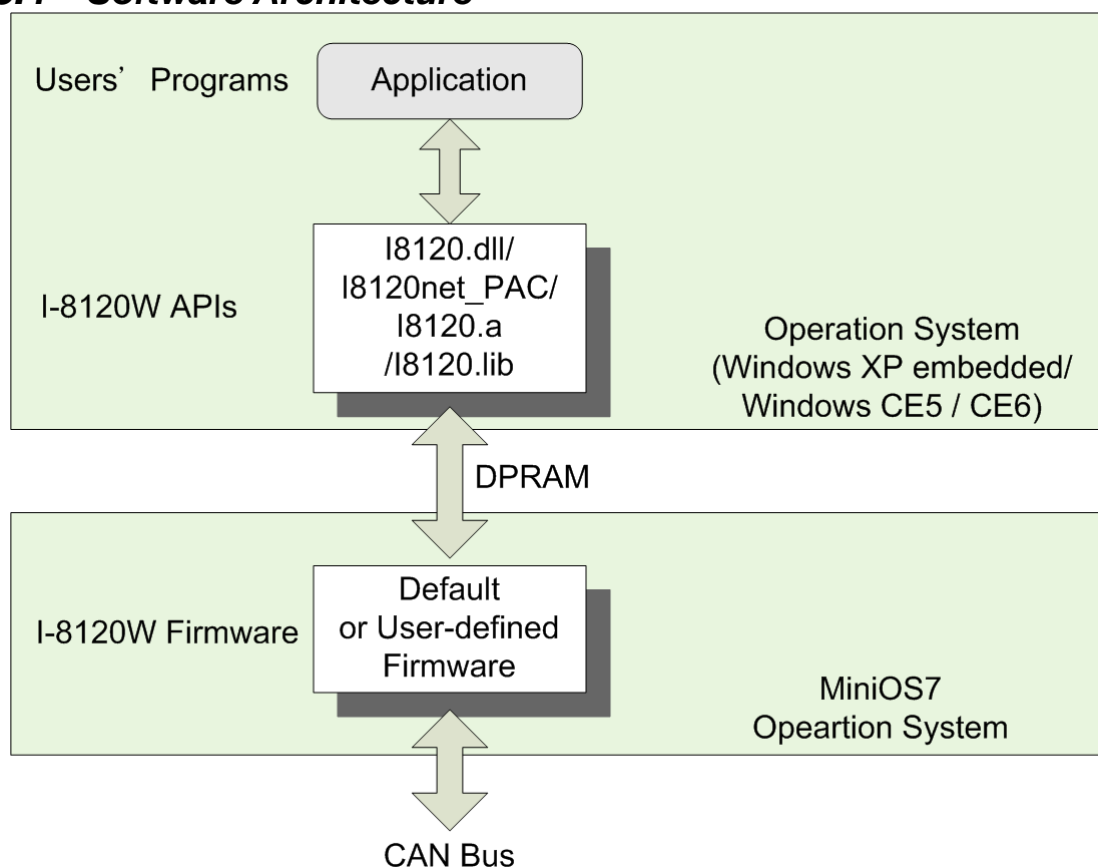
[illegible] Software Architecture

Users' Programs

Application

I-8120W APIs

I8120.dll/
I8120net_PAC/
I8120.a
/I8120.lib

Operation System
(Windows XP embedded/
Windows CE5 / CE6)

DPRAM

I-8120W Firmware

Default
or User-defined
Firmware

MiniOS7
Opeartion System

CAN Bus